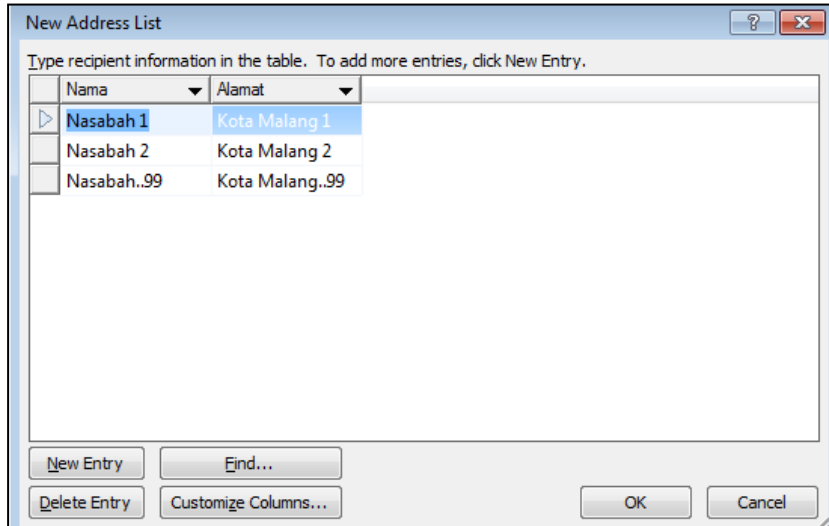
New Address List

?

Type recipient information in the table. To add more entries, click New Entry.

| Nama | Alamat |
|---|---|
| Nasabah 1 | Kota Malang 1 |
| Nasabah 2 | Kota Malang 2 |
| Nasabah..99 | Kota Malang..99 |

New Entry
Find...
Delete Entry
Customize Columns...
OK
Cancel